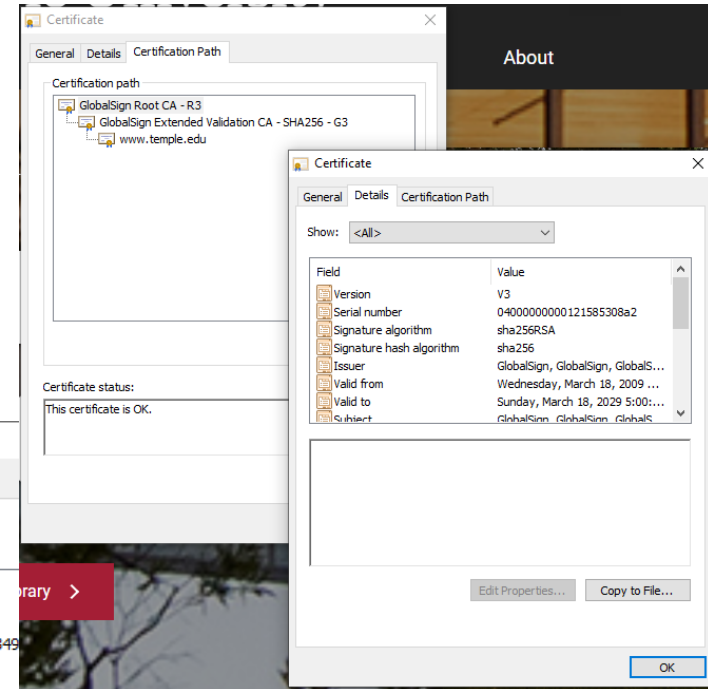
Certificate

General | Details | Certification Path

Certification path

GlobalSign Root CA - R3
GlobalSign Extended Validation CA - SHA256 - G3
www.temple.edu

Certificate status:

This certificate is OK.

About

rary >

349

Certificate

General | Details | Certification Path

Show: <All>

| Field | Value |
|---|---|
| Version | V3 |
| Serial number | 04000000000121585308a2 |
| Signature algorithm | sha256RSA |
| Signature hash algorithm | sha256 |
| Issuer | GlobalSign, GlobalSign, GlobalS... |
| Valid from | Wednesday, March 18, 2009 ... |
| Valid to | Sunday, March 18, 2029 5:00:... |
| Subject | GlobalSign, GlobalSign, GlobalS... |

Edit Properties... Copy to File...

OK